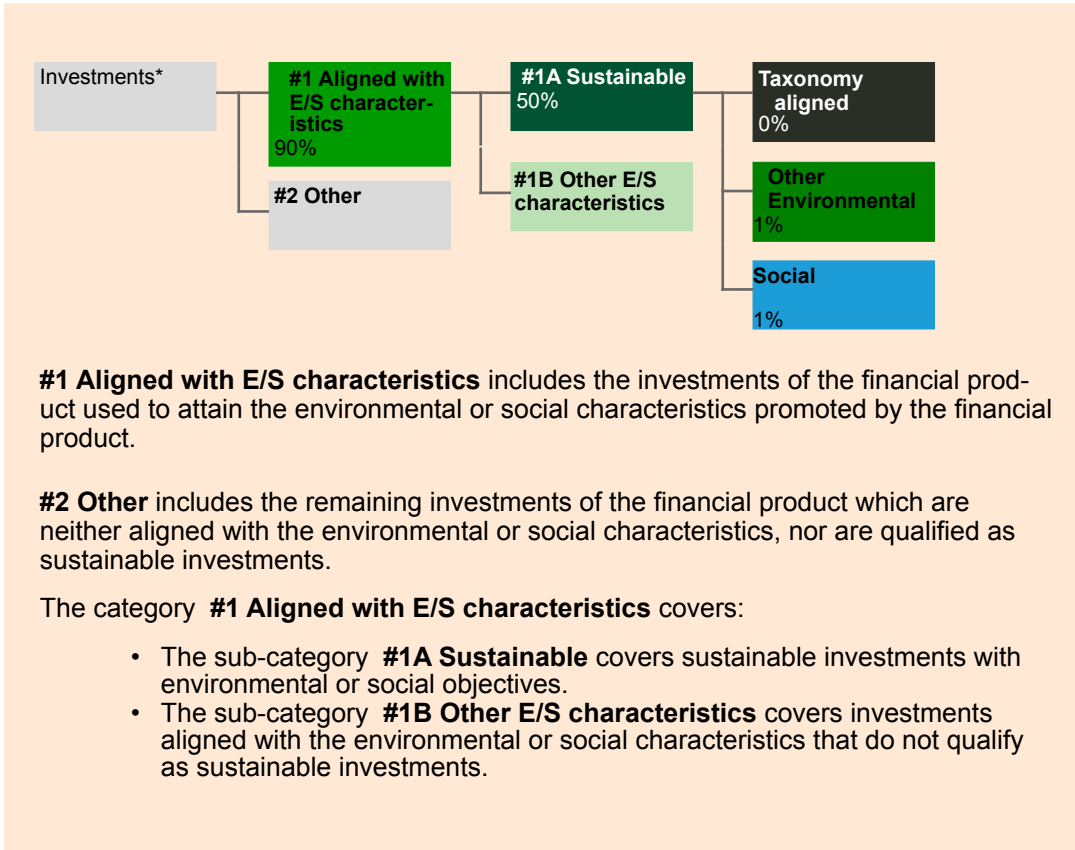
Investments*

#1 Aligned with E/S characteristics
90%

#2 Other

#1A Sustainable
50%

#1B Other E/S characteristics

Taxonomy aligned
0%

Other Environmental
1%

Social
1%

**#1 Aligned with E/S characteristics** includes the investments of the financial product used to attain the environmental or social characteristics promoted by the financial product.

**#2 Other** includes the remaining investments of the financial product which are neither aligned with the environmental or social characteristics, nor are qualified as sustainable investments.

The category **#1 Aligned with E/S characteristics** covers:

- The sub-category **#1A Sustainable** covers sustainable investments with environmental or social objectives.
- The sub-category **#1B Other E/S characteristics** covers investments aligned with the environmental or social characteristics that do not qualify as sustainable investments.